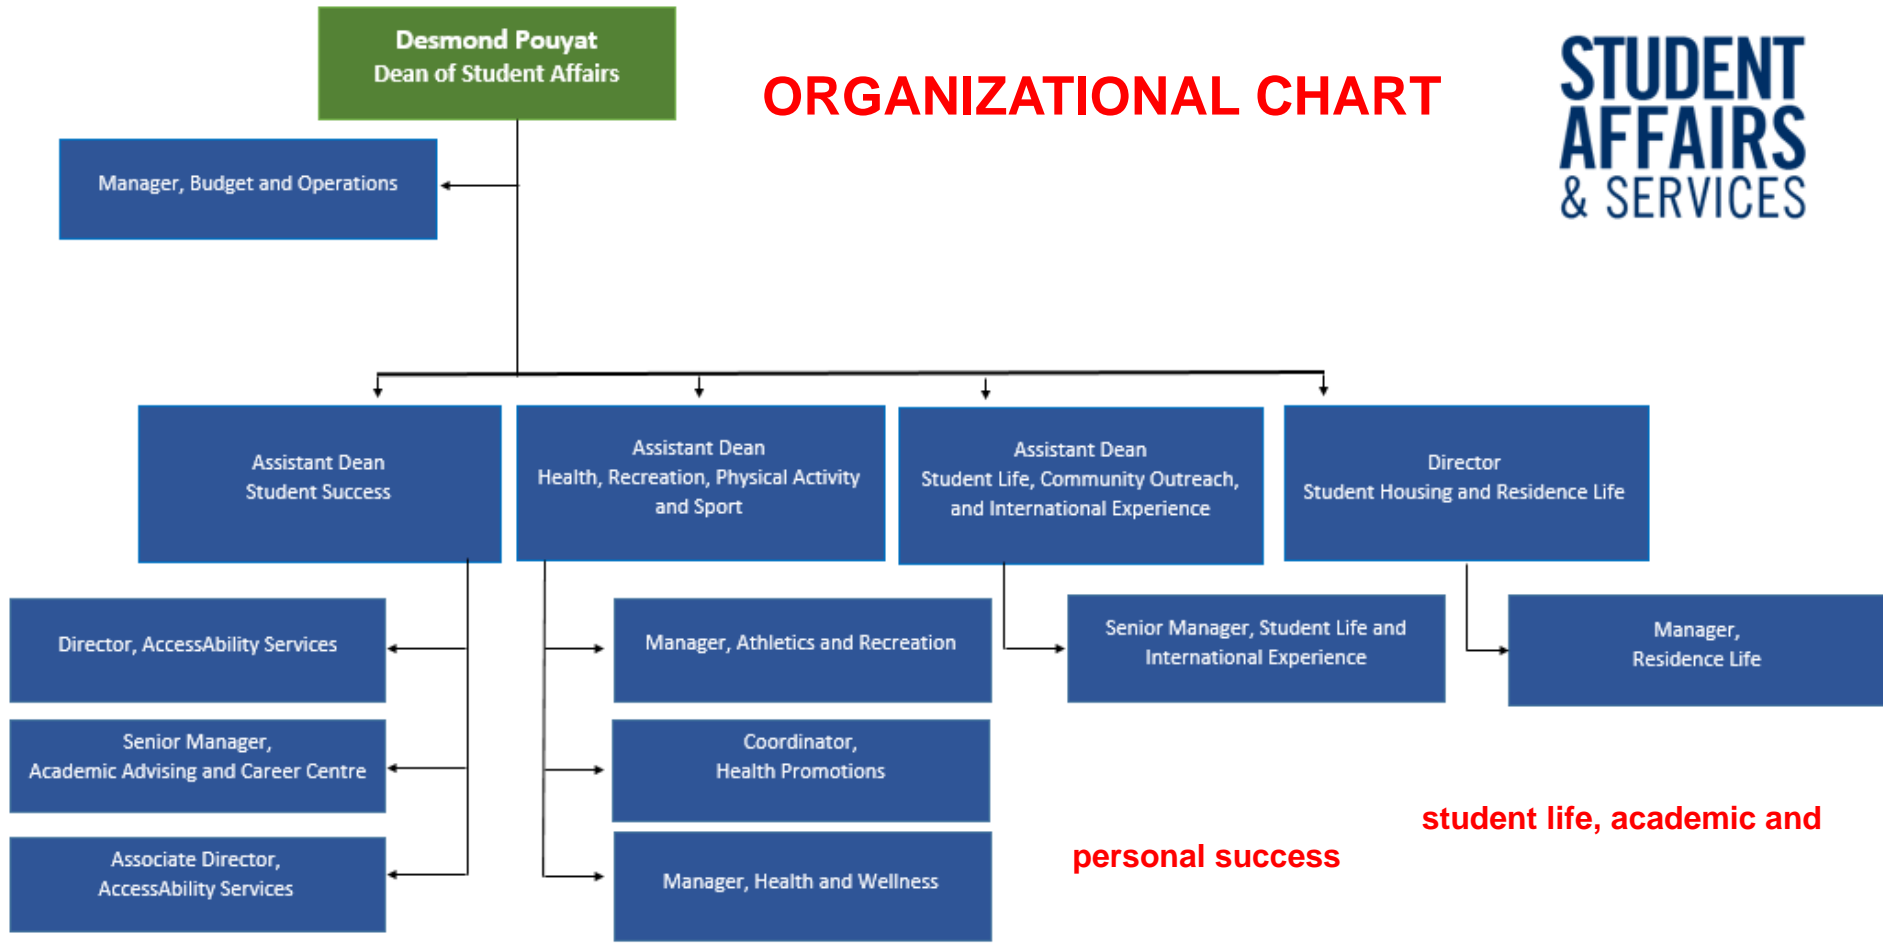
Desmond Pouyat
Dean of Student Affairs

ORGANIZATIONAL CHART

STUDENT AFFAIRS & SERVICES

Manager, Budget and Operations

Assistant Dean
Student Success

Assistant Dean
Health, Recreation, Physical Activity and Sport

Assistant Dean
Student Life, Community Outreach, and International Experience

Director
Student Housing and Residence Life

Director, AccessAbility Services

Senior Manager,
Academic Advising and Career Centre

Associate Director,
AccessAbility Services

Manager, Athletics and Recreation

Coordinator,
Health Promotions

Manager, Health and Wellness

Senior Manager, Student Life and International Experience

Manager,
Residence Life

student life, academic and

personal success